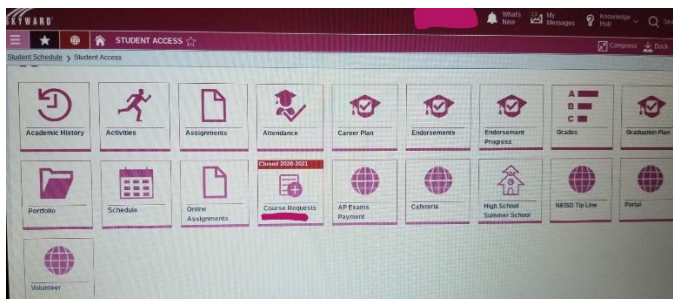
SKYWARD

What's New

My Messages

Knowledge Hub

STUDENT ACCESS

Compress

Dock

Student Schedule > Student Access

Academic History

Activities

Assignments

Attendance

Career Plan

Endorsements

Endorsement Progress

A B C

Grades

Graduation Plan

Portfolio

Schedule

Online Assignments

Closed 2020-2021

Course Requests

AP Exams Payment

Cafeteria

High School Summer School

NEISD Tip Line

Portal

Volunteer